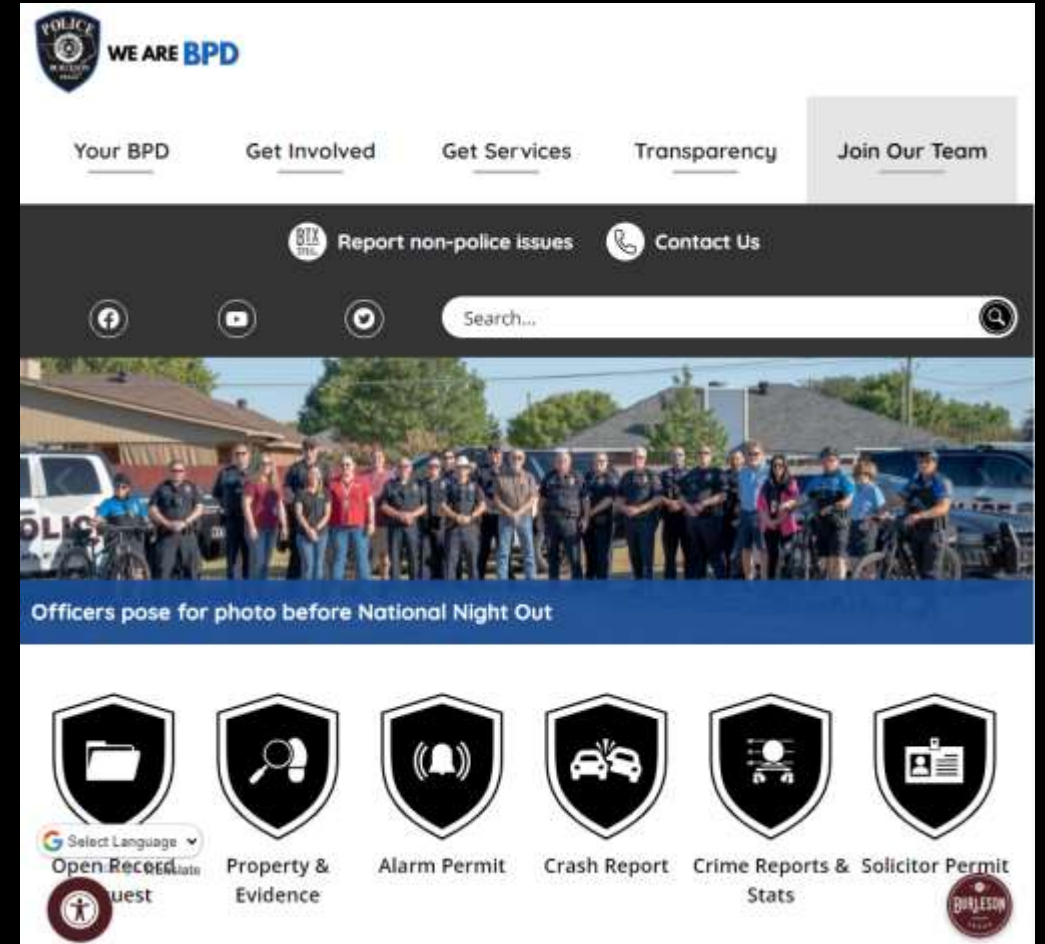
POLICE BURLESON

WE ARE BPD

Your BPD

Get Involved

Get Services

Transparency

Join Our Team

BTX Report non-police issues

Contact Us

Search...

POLICE

Officers pose for photo before National Night Out

G Select Language

Open Record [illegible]uest

Translate

Property & Evidence

Alarm Permit

Crash Report

Crime Reports & Stats

Solicitor Permit

BURLESON